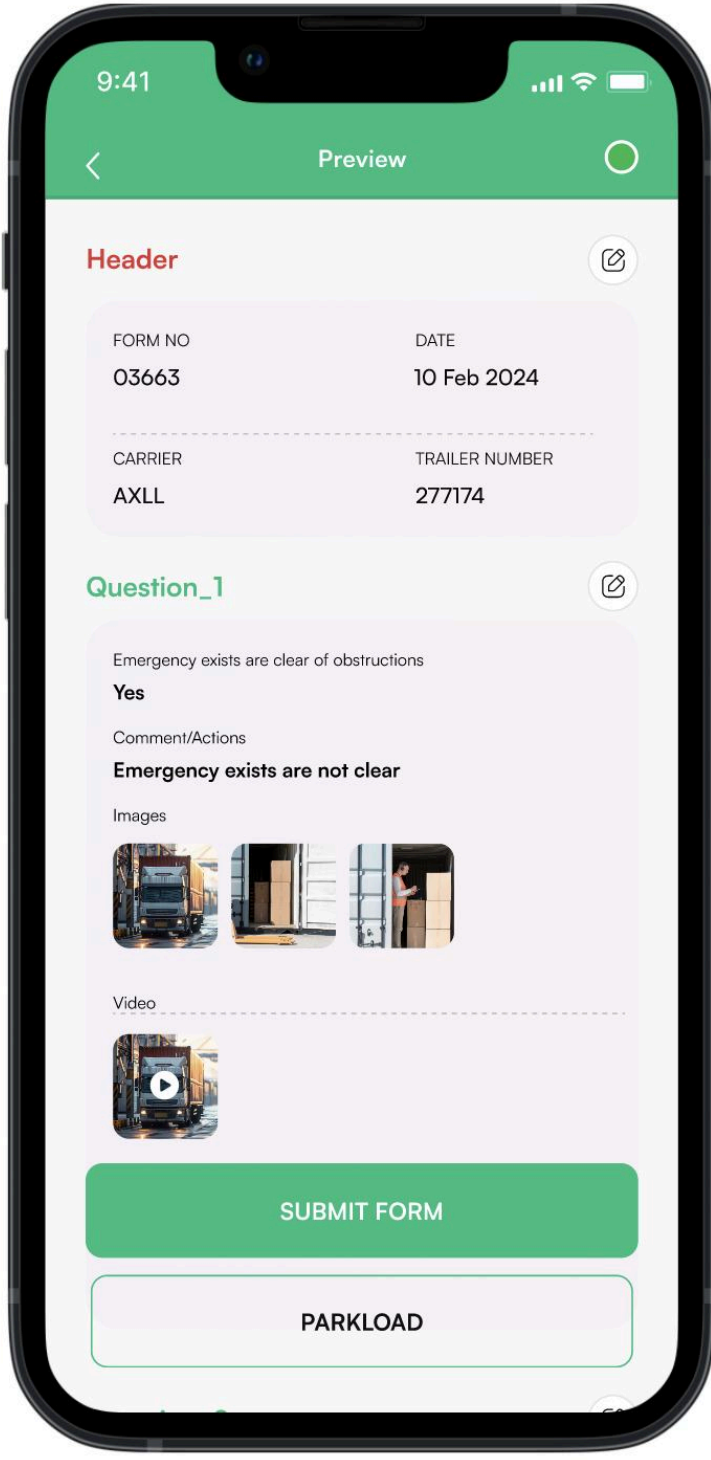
9:41

Preview

Header

FORM NO
03663

DATE
10 Feb 2024

CARRIER
AXLL

TRAILER NUMBER
277174

Question_1

Emergency exists are clear of obstructions
Yes

Comment/Actions
Emergency exists are not clear

Images

Video

SUBMIT FORM

PARKLOAD